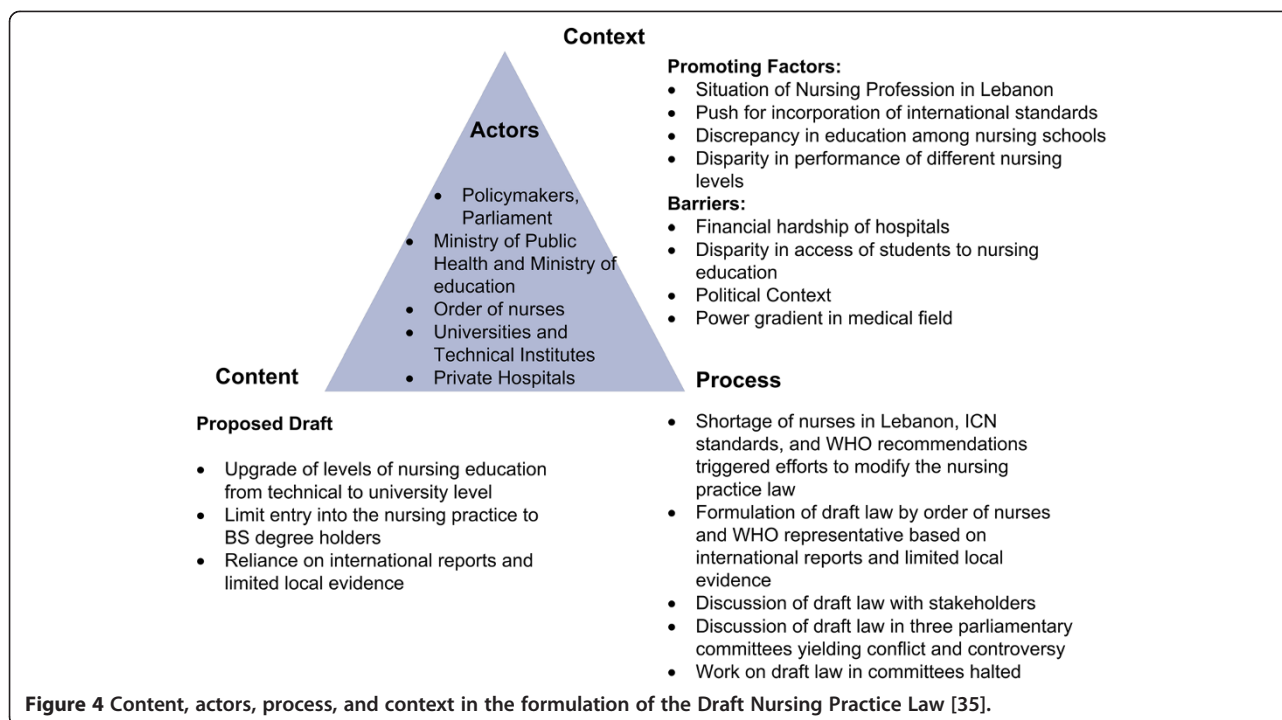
Context

Promoting Factors:
- Situation of Nursing Profession in Lebanon
- Push for incorporation of international standards
- Discrepancy in education among nursing schools
- Disparity in performance of different nursing levels

Barriers:
- Financial hardship of hospitals
- Disparity in access of students to nursing education
- Political Context
- Power gradient in medical field

Actors

- Policymakers, Parliament
- Ministry of Public Health and Ministry of education
- Order of nurses
- Universities and Technical Institutes
- Private Hospitals

Content

Proposed Draft

- Upgrade of levels of nursing education from technical to university level
- Limit entry into the nursing practice to BS degree holders
- Reliance on international reports and limited local evidence

Process

- Shortage of nurses in Lebanon, ICN standards, and WHO recommendations triggered efforts to modify the nursing practice law
- Formulation of draft law by order of nurses and WHO representative based on international reports and limited local evidence
- Discussion of draft law with stakeholders
- Discussion of draft law in three parliamentary committees yielding conflict and controversy
- Work on draft law in committees halted

Figure 4 Content, actors, process, and context in the formulation of the Draft Nursing Practice Law [35].